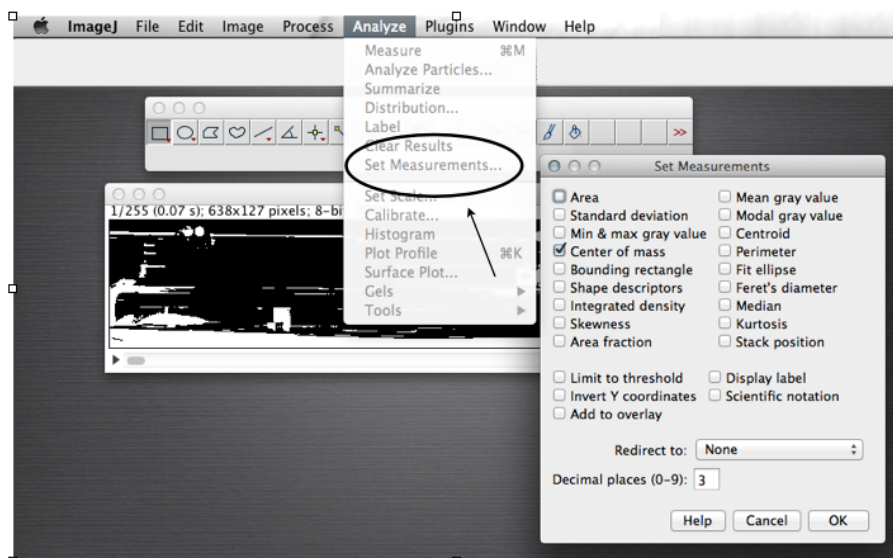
ImageJ File Edit Image Process Analyze Plugins Window Help

Measure ⌘M
Analyze Particles...
Summarize
Distribution...
Label
Clear Results
Set Measurements...
Set Scale...
Calibrate...
Histogram
Plot Profile ⌘K
Surface Plot...
Gels
Tools

1/255 (0.07 s); 638x127 pixels; 8-bi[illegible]

Set Measurements

Area
Standard deviation
Min & max gray value
Center of mass
Bounding rectangle
Shape descriptors
Integrated density
Skewness
Area fraction

Mean gray value
Modal gray value
Centroid
Perimeter
Fit ellipse
Feret's diameter
Median
Kurtosis
Stack position

Limit to threshold
Invert Y coordinates
Add to overlay

Display label
Scientific notation

Redirect to: None

Decimal places (0-9): 3

Help Cancel OK